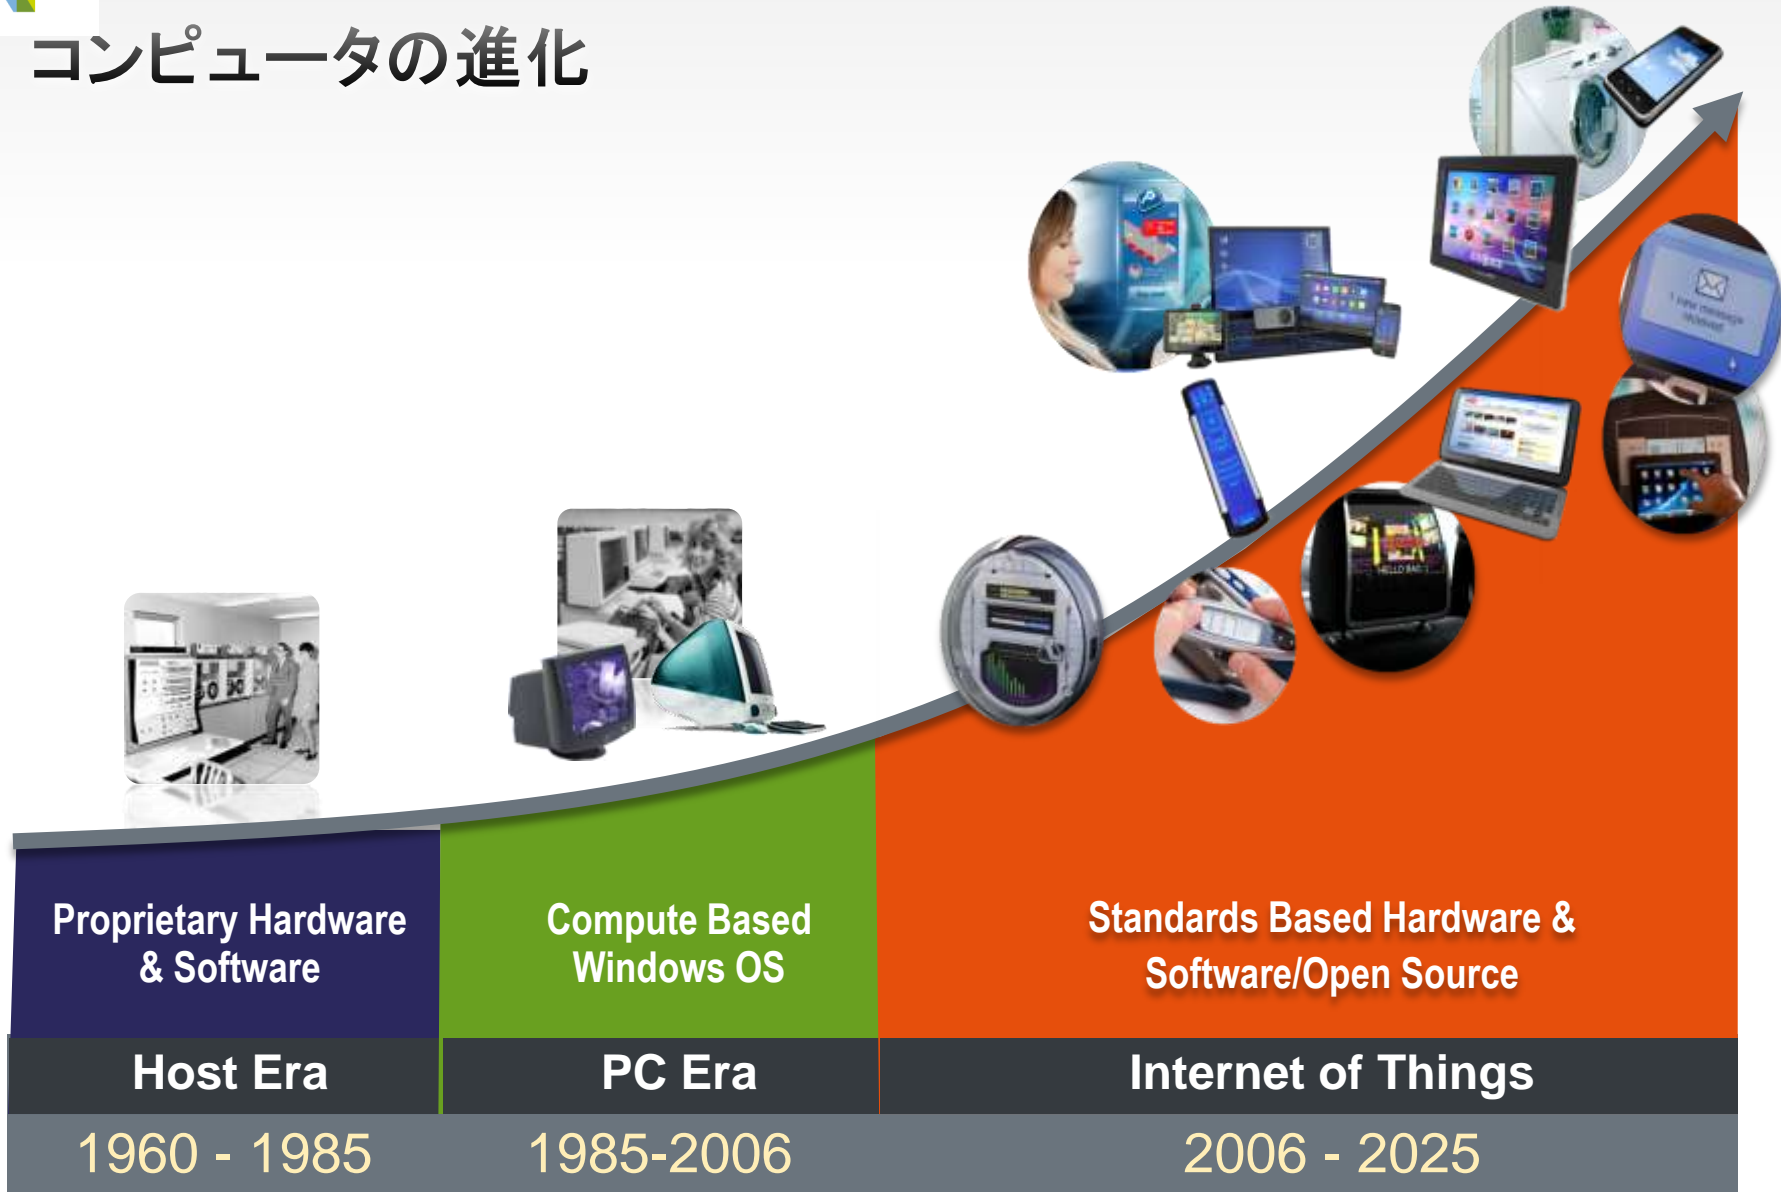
コンピュータの進化

Proprietary Hardware & Software

Compute Based Windows OS

Standards Based Hardware & Software/Open Source

Host Era

PC Era

Internet of Things

1960 - 1985

1985-2006

2006 - 2025